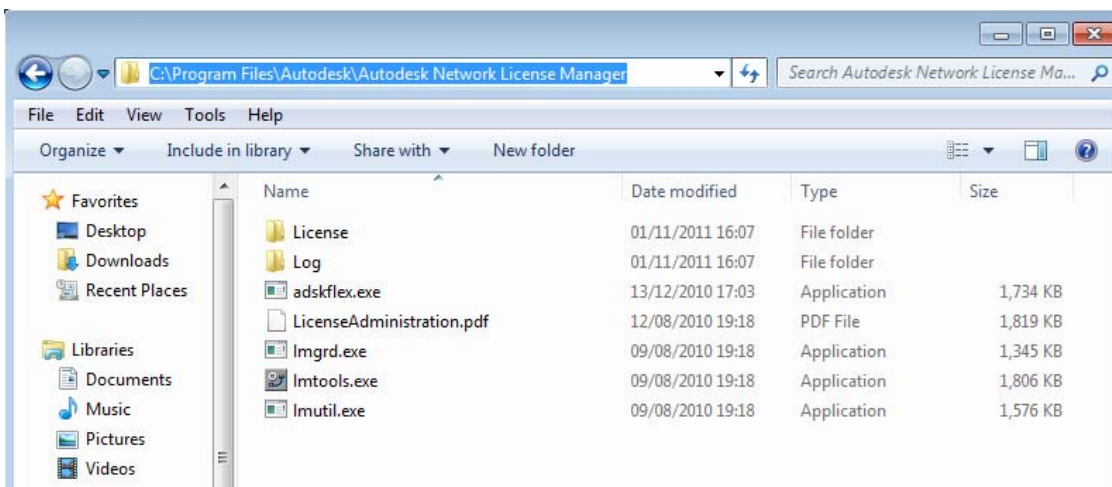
C:\Program Files\Autodesk\Autodesk Network License Manager

Search Autodesk Network License Ma...

File Edit View Tools Help

Organize ▾ Include in library ▾ Share with ▾ New folder

Favorites
Desktop
Downloads
Recent Places

Libraries
Documents
Music
Pictures
Videos

| Name | Date modified | Type | Size |
|---|---|---|---|
| License | 01/11/2011 16:07 | File folder | |
| Log | 01/11/2011 16:07 | File folder | |
| adskflex.exe | 13/12/2010 17:03 | Application | 1,734 KB |
| LicenseAdministration.pdf | 12/08/2010 19:18 | PDF File | 1,819 KB |
| lmgrd.exe | 09/08/2010 19:18 | Application | 1,345 KB |
| lmtools.exe | 09/08/2010 19:18 | Application | 1,806 KB |
| lmutil.exe | 09/08/2010 19:18 | Application | 1,576 KB |